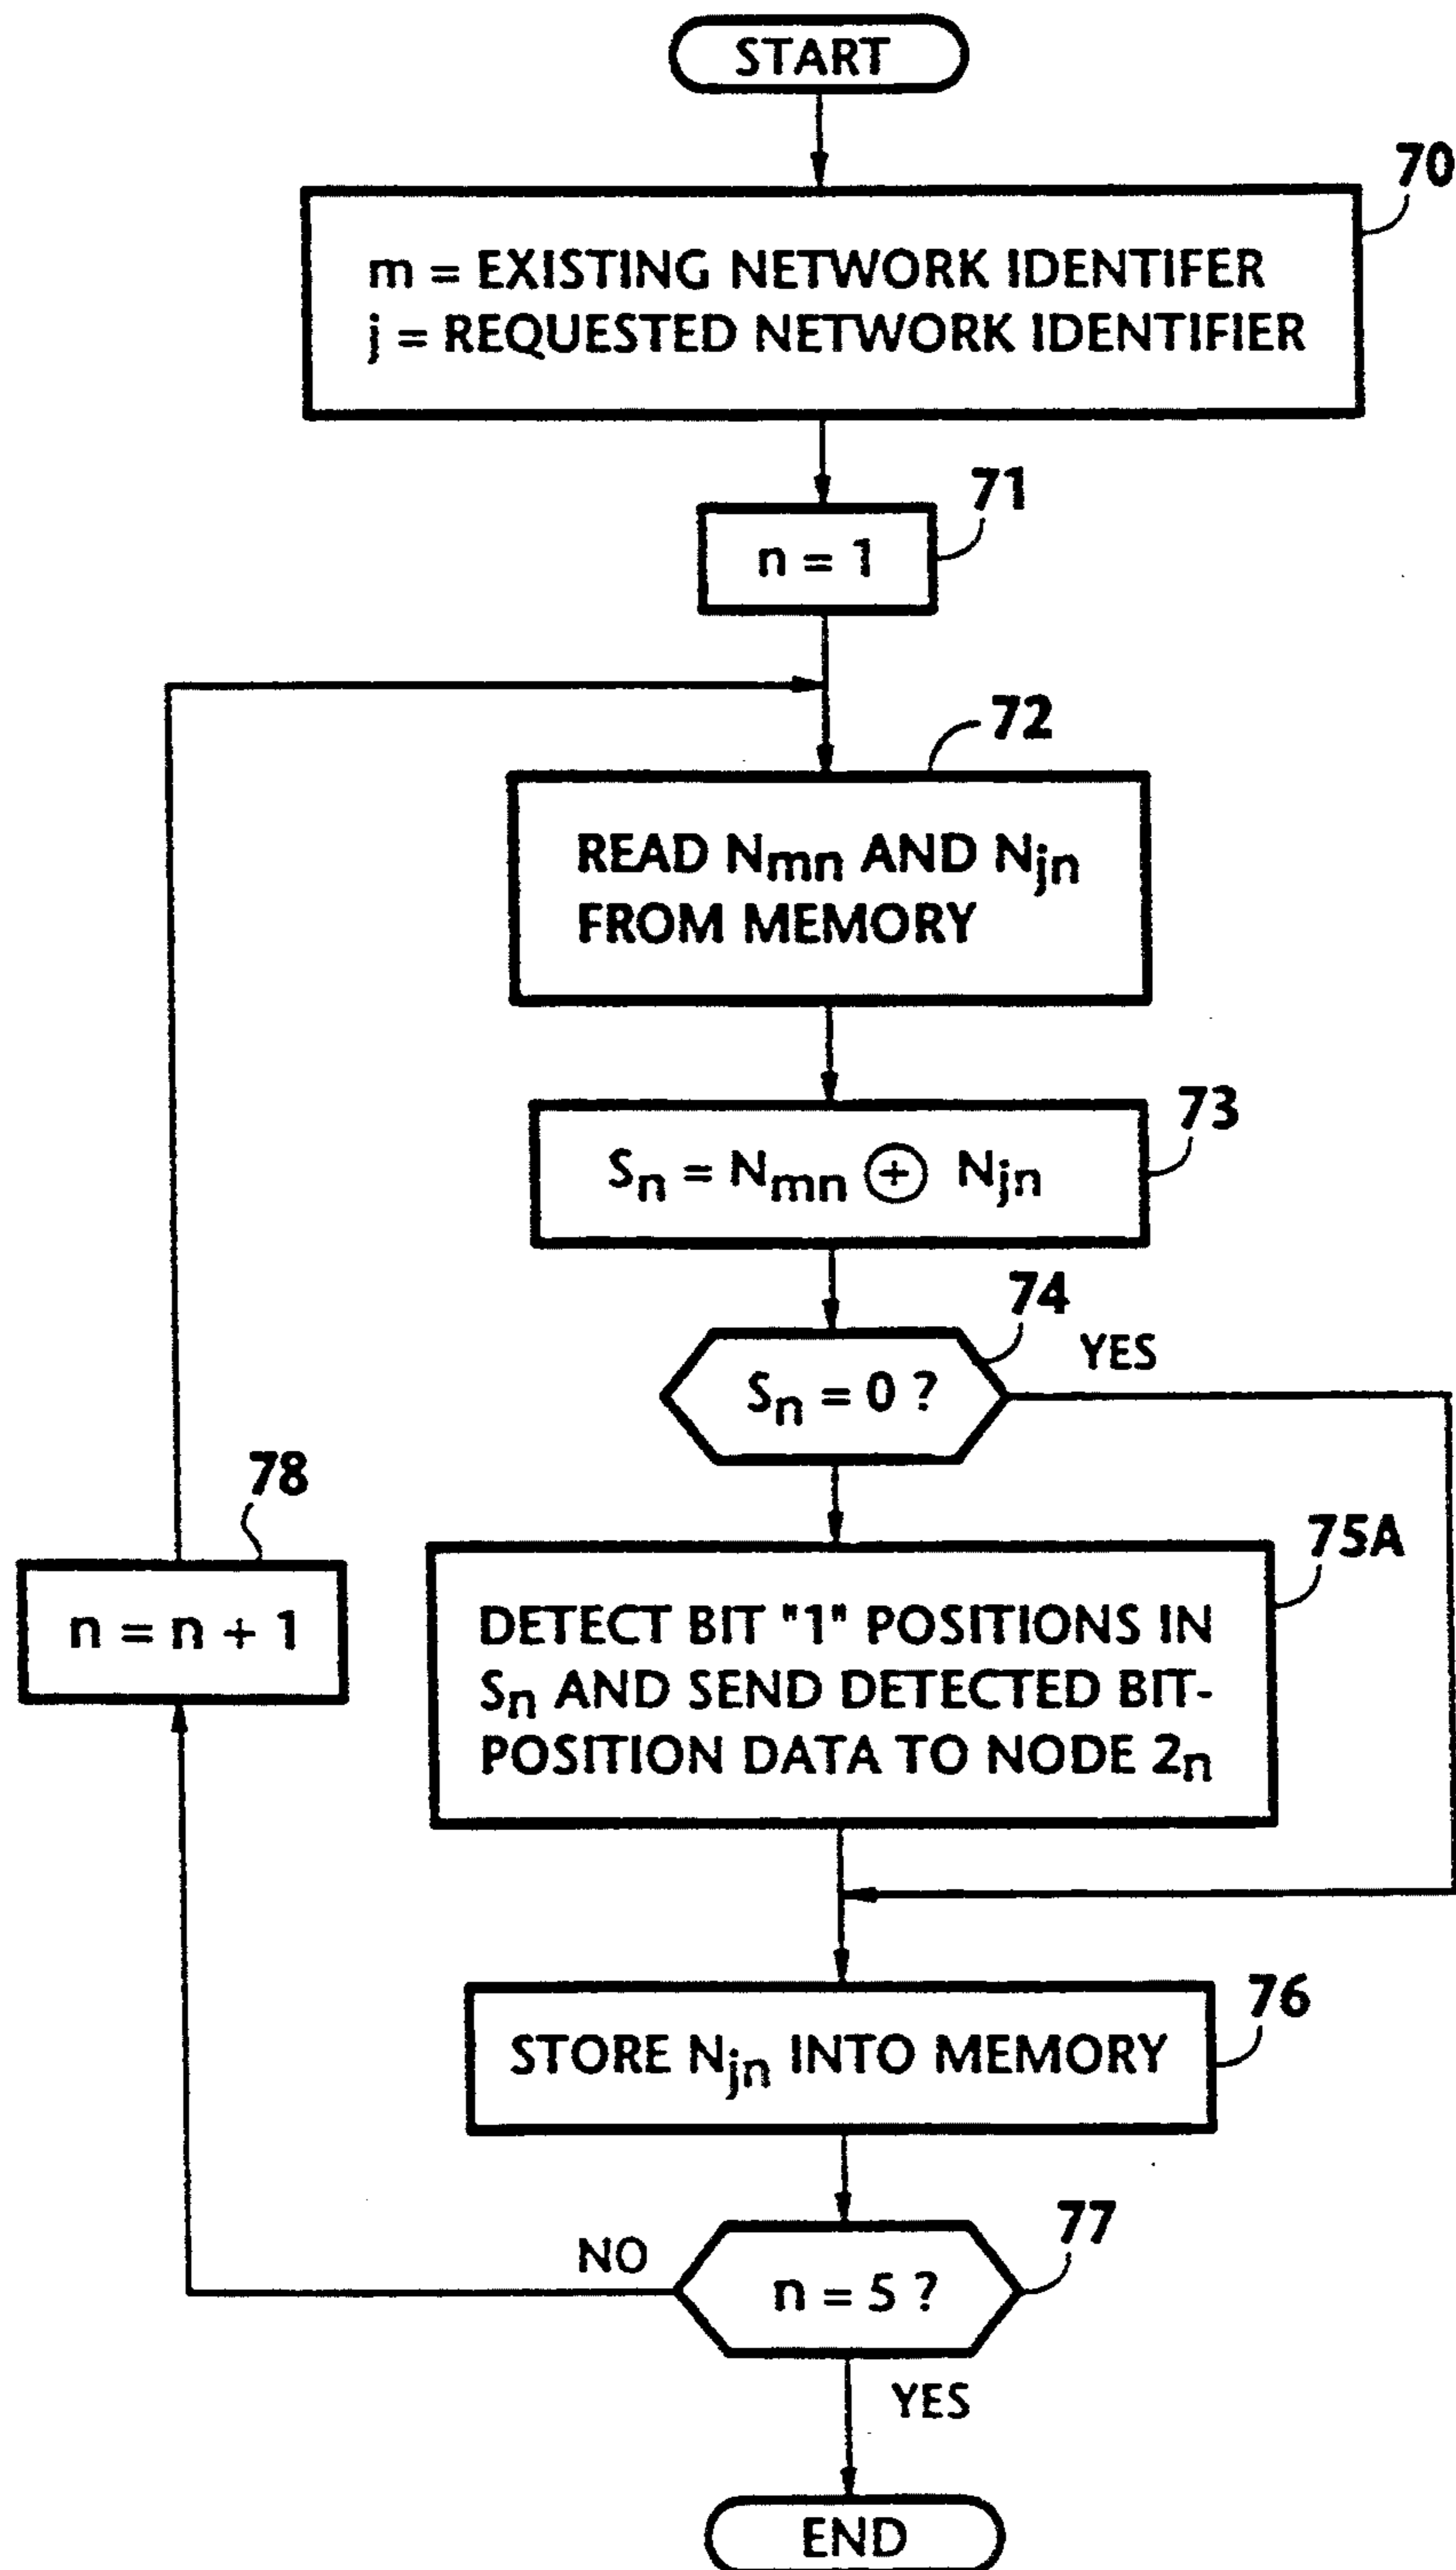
START

70

m = EXISTING NETWORK IDENTIFER
j = REQUESTED NETWORK IDENTIFIER

71

n = 1

72

READ $N_{mn}$ AND $N_{jn}$ FROM MEMORY

73

$S_n = N_{mn} \oplus N_{jn}$

74

YES

$S_n = 0$ ?

78

n = n + 1

75A

DETECT BIT "1" POSITIONS IN $S_n$ AND SEND DETECTED BIT-POSITION DATA TO NODE $2_n$

76

STORE $N_{jn}$ INTO MEMORY

77

NO

n = 5 ?

YES

END